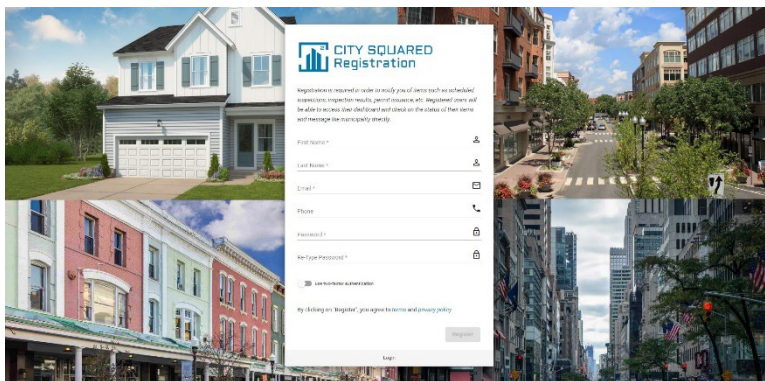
CITY SQUARED
Registration

Registration is required in order to notify you of items such as scheduled inspections, inspection results, permit issuance, etc. Registered users will be able to access their dashboard and check on the status of their items and message the municipality directly.

First Name *

Last Name *

Email *

Phone

Password *

Re-Type Password *

Use two-factor authentication

By clicking on "Register", you agree to terms and privacy policy

Register

Login